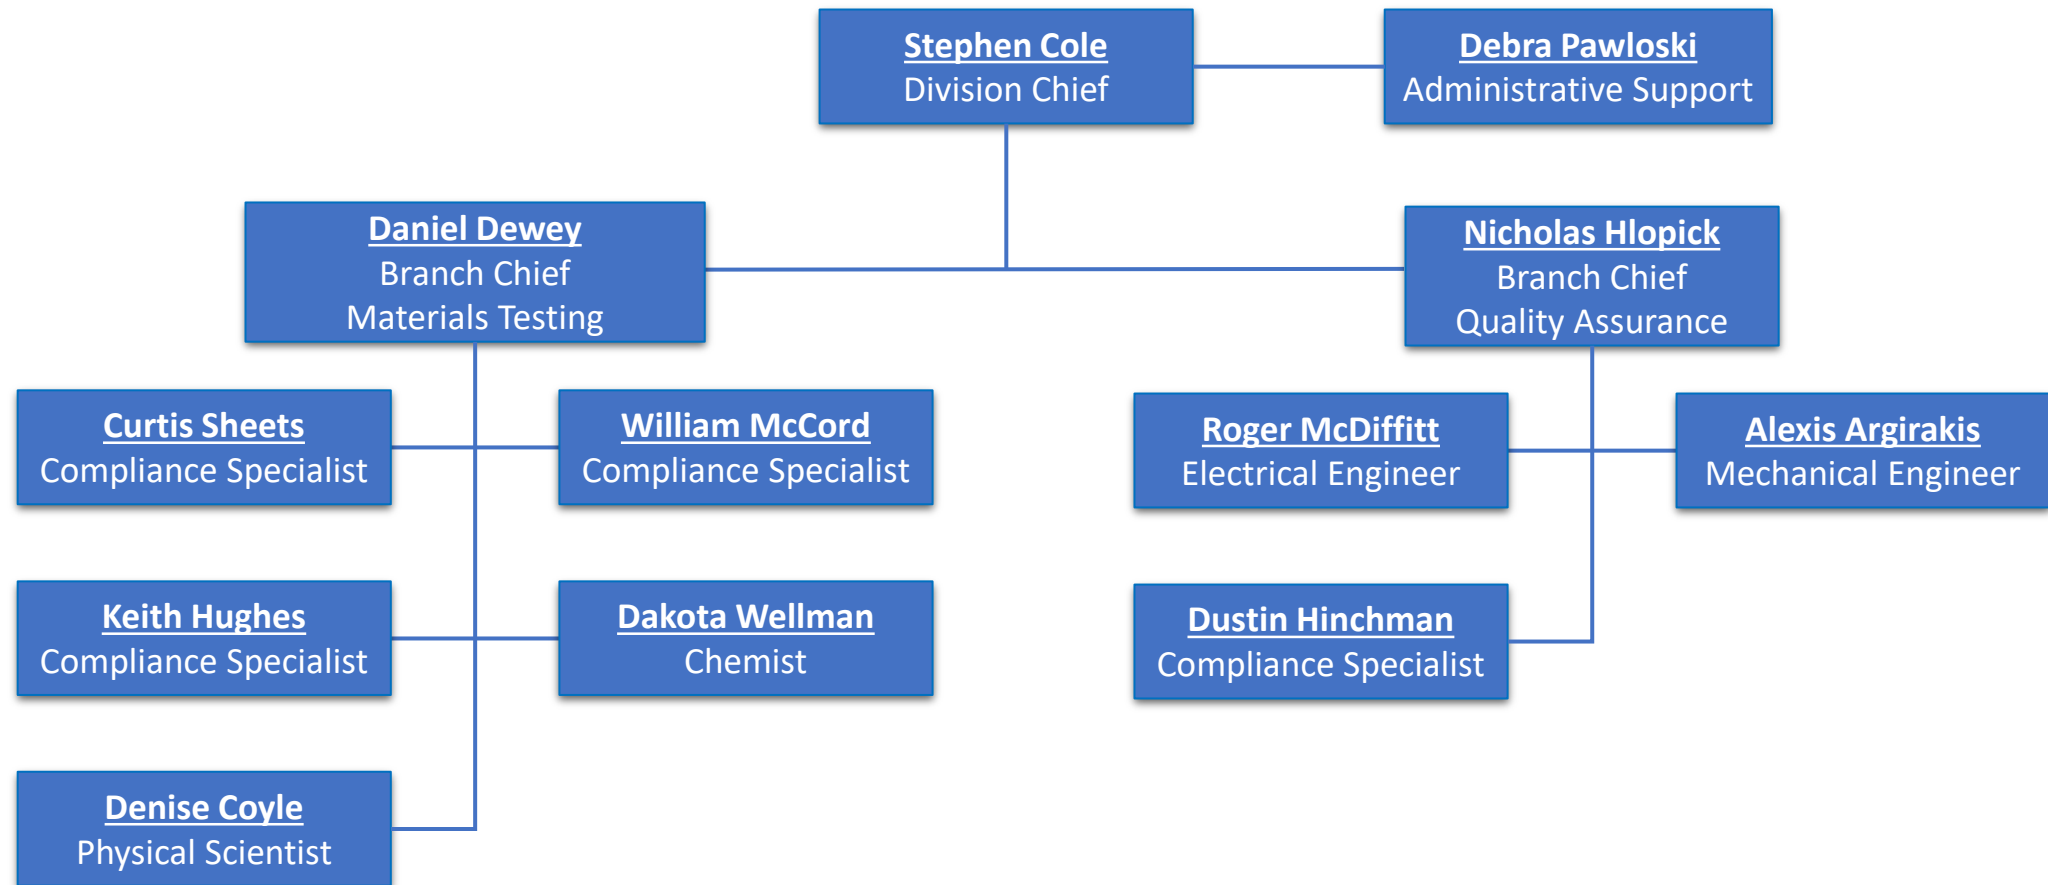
Stephen Cole
Division Chief

Debra Pawloski
Administrative Support

Daniel Dewey
Branch Chief
Materials Testing

Nicholas Hlopick
Branch Chief
Quality Assurance

Curtis Sheets
Compliance Specialist

William McCord
Compliance Specialist

Roger McDiffitt
Electrical Engineer

Alexis Argirakis
Mechanical Engineer

Keith Hughes
Compliance Specialist

Dakota Wellman
Chemist

Dustin Hinchman
Compliance Specialist

Denise Coyle
Physical Scientist